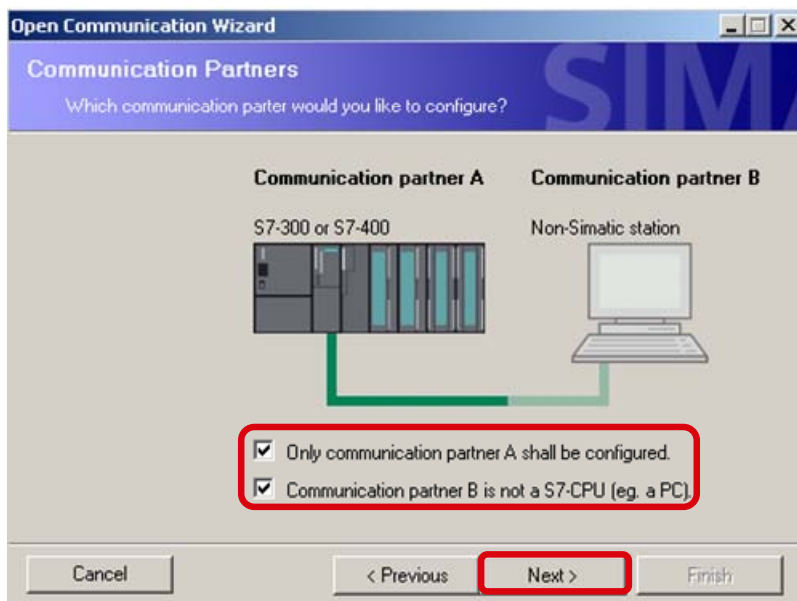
Open Communication Wizard

Communication Partners

Which communication parter would you like to configure?

SIM

Communication partner A

Communication partner B

S7-300 or S7-400

Non-Simatic station

Only communication partner A shall be configured.

Communication partner B is not a S7-CPU (eg. a PC).

Cancel

< Previous

Next >

Finish